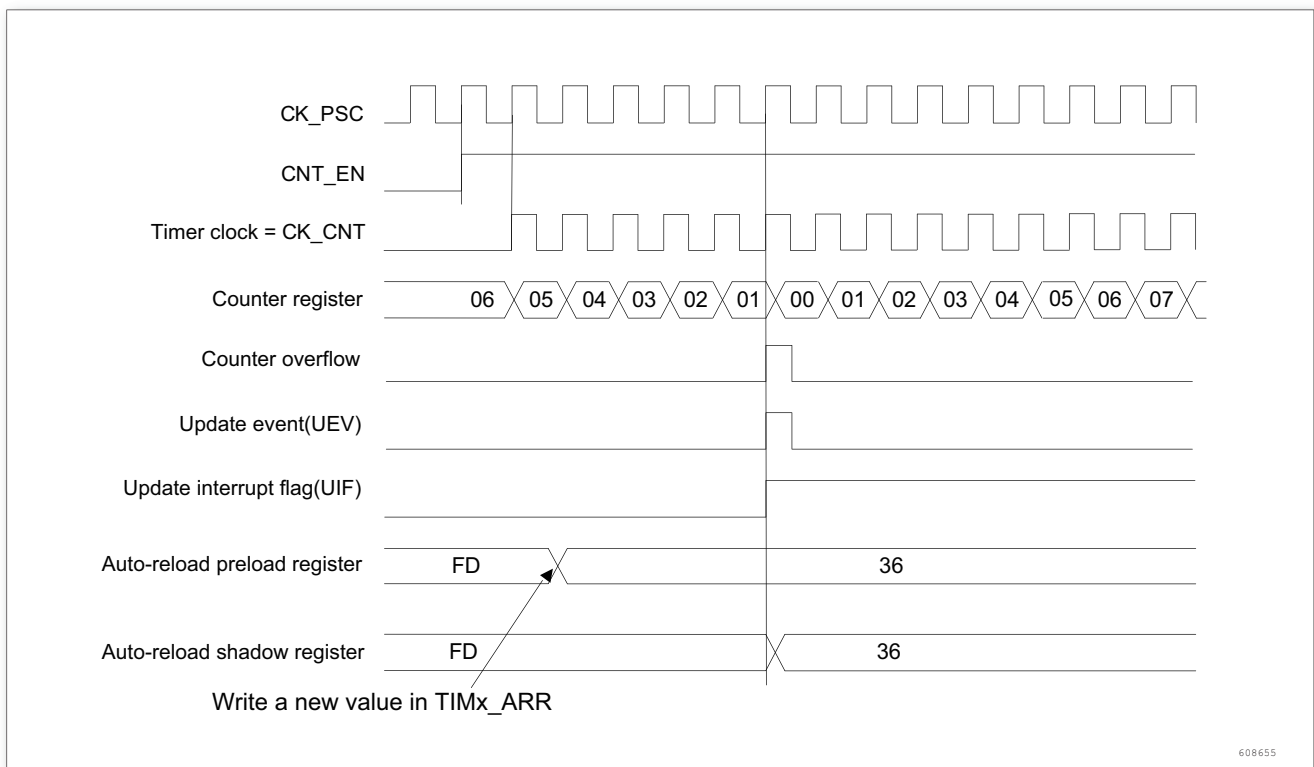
CK_PSC

CNT_EN

Timer clock = CK_CNT

Counter register 06 05 04 03 02 01 00 01 02 03 04 05 06 07

Counter overflow

Update event(UEV)

Update interrupt flag(UIF)

Auto-reload preload register FD 36

Auto-reload shadow register FD 36

Write a new value in TIMx_ARR

608655